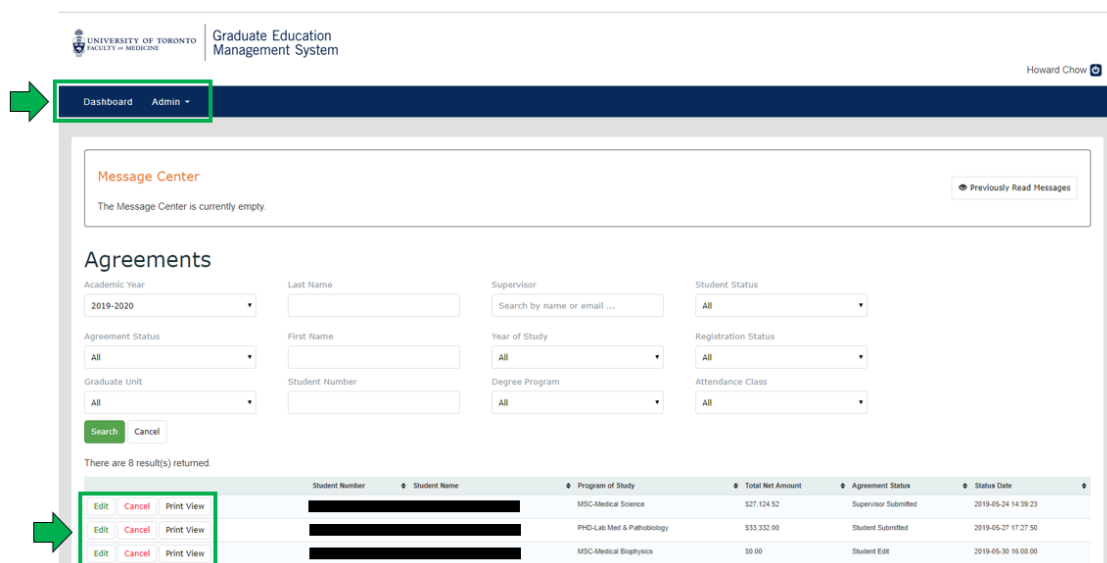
UNIVERSITY OF TORONTO FACULTY of MEDICINE

Graduate Education Management System

Howard Chow

Dashboard Admin

Message Center

The Message Center is currently empty.

Previously Read Messages

Agreements

Academic Year
2019-2020

Last Name

Supervisor
Search by name or email ...

Student Status
All

Agreement Status
All

First Name

Year of Study
All

Registration Status
All

Graduate Unit
All

Student Number

Degree Program
All

Attendance Class
All

Search Cancel

There are 8 result(s) returned.

| | Student Number | Student Name | Program of Study | Total Net Amount | Agreement Status | Status Date |
|---|---|---|---|---|---|---|
| Edit Cancel Print View | | | MSC-Medical Science | \$27,124.52 | Supervisor Submitted | 2019-05-24 14:39:23 |
| Edit Cancel Print View | | | PHD-Lab Med & Pathobiology | \$33,332.00 | Student Submitted | 2019-05-27 17:27:50 |
| Edit Cancel Print View | | | MSC-Medical Biophysics | \$0.00 | Student Edit | 2019-05-30 16:00:00 |